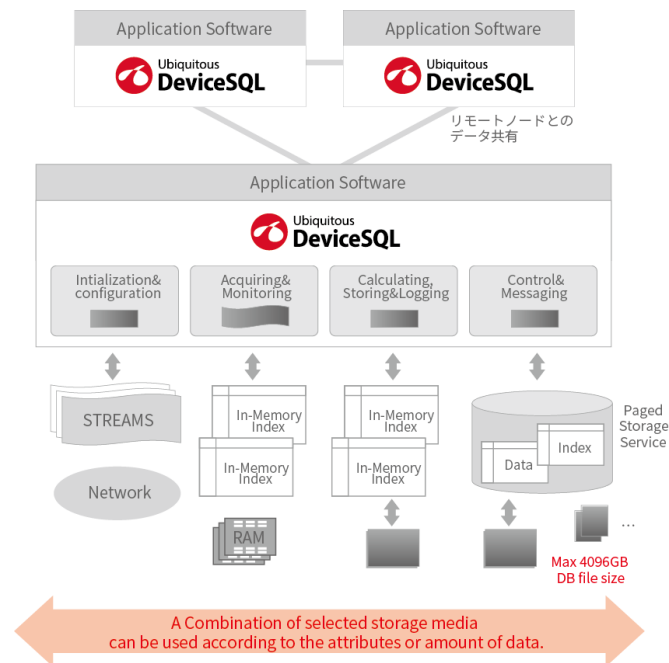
Application Software

Ubiquitous DeviceSQL

Application Software

Ubiquitous DeviceSQL

リモートノードとのデータ共有

Application Software

Ubiquitous DeviceSQL

Intialization& configuration

Acquiring& Monitoring

Calculating, Storing&Logging

Control& Messaging

STREAMS

Network

In-Memory Index

In-Memory Index

RAM

In-Memory Index

In-Memory Index

Paged Storage Service

Index

Data

…

Max 4096GB DB file size

A Combination of selected storage media can be used according to the attributes or amount of data.